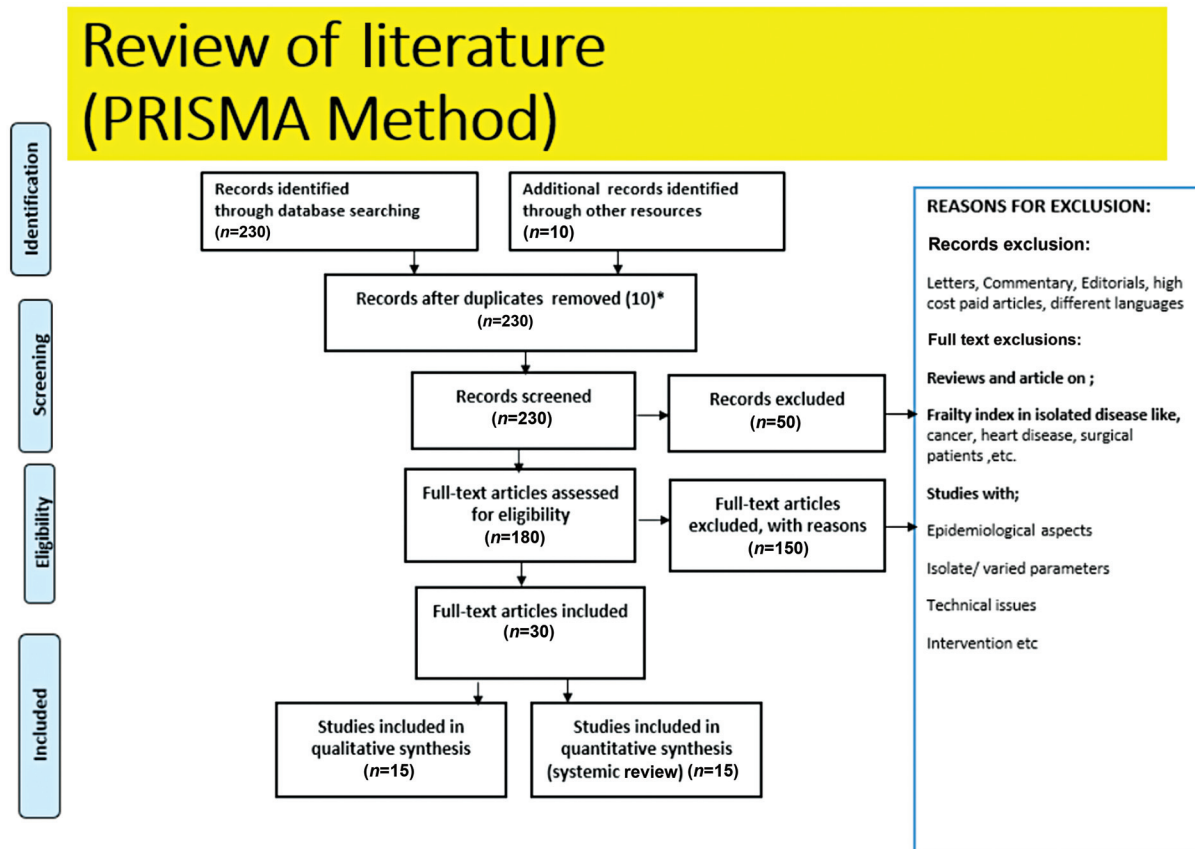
Review of literature
(PRISMA Method)

Identification

Records identified through database searching ($n$=230)

Additional records identified through other resources ($n$=10)

Records after duplicates removed (10)* ($n$=230)

Screening

Records screened ($n$=230)

Records excluded ($n$=50)

Eligibility

Full-text articles assessed for eligibility ($n$=180)

Full-text articles excluded, with reasons ($n$=150)

Full-text articles included ($n$=30)

Included

Studies included in qualitative synthesis ($n$=15)

Studies included in quantitative synthesis (systemic review) ($n$=15)

REASONS FOR EXCLUSION:

Records exclusion:

Letters, Commentary, Editorials, high cost paid articles, different languages

Full text exclusions:

Reviews and article on ;

Frailty index in isolated disease like, cancer, heart disease, surgical patients ,etc.

Studies with;

Epidemiological aspects

Isolate/ varied parameters

Technical issues

Intervention etc